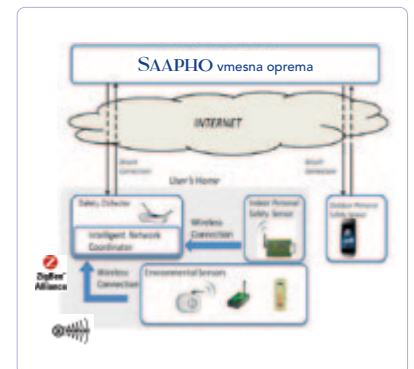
SAAPHO vmesna oprema

INTERNET

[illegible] Connection

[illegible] Connection

User's Home

Safety Detector

Intelligent Network Coordinator

Wireless Connection

Indoor Personal Safety Sensor

Outdoor Personal Safety Sensor

ZigBee Alliance

Wireless Connection

Environmental Sensors